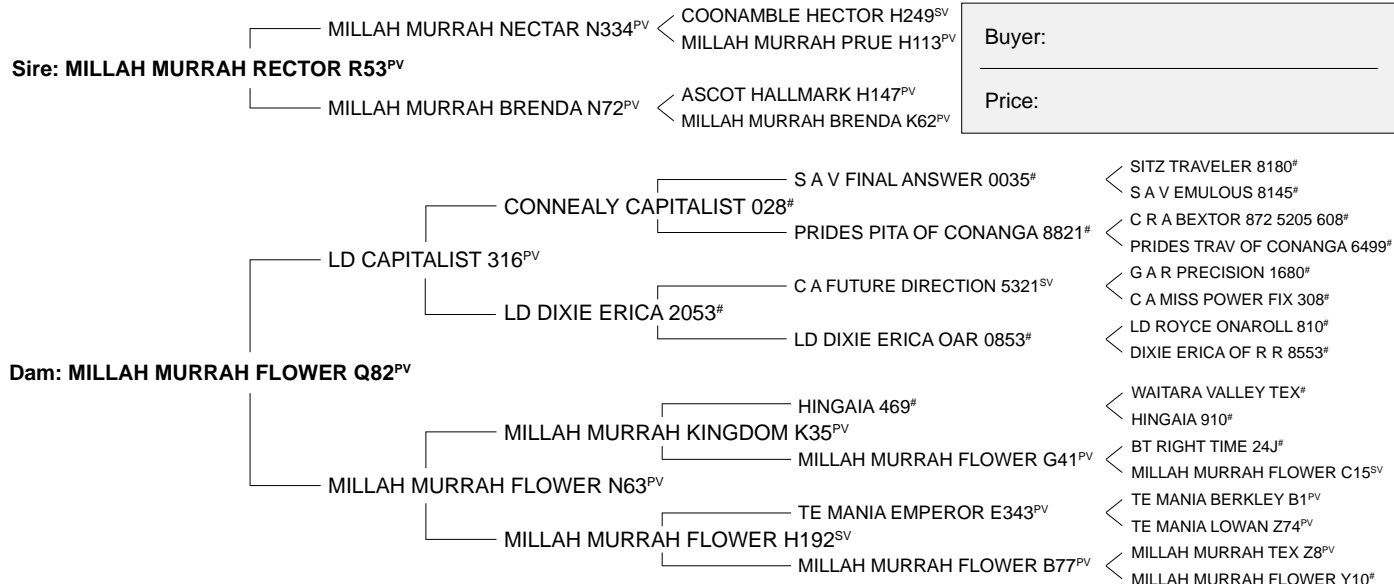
Sire: MILLAH MURRAH RECTOR R53$^{PV}$

MILLAH MURRAH NECTAR N334$^{PV}$

COONAMBLE HECTOR H249$^{SV}$

MILLAH MURRAH PRUE H113$^{PV}$

MILLAH MURRAH BRENDA N72$^{PV}$

ASCOT HALLMARK H147$^{PV}$

MILLAH MURRAH BRENDA K62$^{PV}$

Buyer:

Price:

Dam: MILLAH MURRAH FLOWER Q82$^{PV}$

LD CAPITALIST 316$^{PV}$

CONNEALY CAPITALIST 028$^{\#}$

S A V FINAL ANSWER 0035$^{\#}$

SITZ TRAVELER 8180$^{\#}$

S A V EMULOUS 8145$^{\#}$

PRIDES PITA OF CONANGA 8821$^{\#}$

C R A BEXTOR 872 5205 608$^{\#}$

PRIDES TRAV OF CONANGA 6499$^{\#}$

LD DIXIE ERICA 2053$^{\#}$

C A FUTURE DIRECTION 5321$^{SV}$

G A R PRECISION 1680$^{\#}$

C A MISS POWER FIX 308$^{\#}$

LD DIXIE ERICA OAR 0853$^{\#}$

LD ROYCE ONAROLL 810$^{\#}$

DIXIE ERICA OF R R 8553$^{\#}$

MILLAH MURRAH FLOWER N63$^{PV}$

MILLAH MURRAH KINGDOM K35$^{PV}$

HINGAIA 469$^{\#}$

WAITARA VALLEY TEX$^{\#}$

HINGAIA 910$^{\#}$

MILLAH MURRAH FLOWER G41$^{PV}$

BT RIGHT TIME 24J$^{\#}$

MILLAH MURRAH FLOWER C15$^{SV}$

MILLAH MURRAH FLOWER H192$^{SV}$

TE MANIA EMPEROR E343$^{PV}$

TE MANIA BERKLEY B1$^{PV}$

TE MANIA LOWAN Z74$^{PV}$

MILLAH MURRAH FLOWER B77$^{PV}$

MILLAH MURRAH TEX Z8$^{PV}$

MILLAH MURRAH FLOWER Y10$^{\#}$